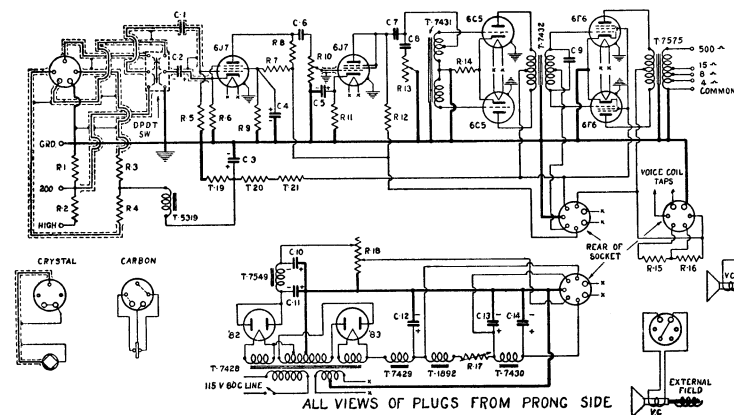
C-1
6J7
C-6
R8
R10
6J7
C7
C8
T-7431
6C5
T-7432
6F6
T-7575
500 ~
15 ~
8 ~
4 ~
COMMON
C2
R7
C5
R14
C9
DPDT SW
R5
R6
R9
C4
R11
R12
R13
6C5
6F6
GRD
C3
R1
R3
VOICE COIL TAPS
200
T-19
T-20
T-21
R2
R4
T-5319
HIGH
REAR OF SOCKET
C10
R18
CRYSTAL
CARBON
T-7549
R-15
R-16
VC
C-11
'82
'83
C-12
C-13
C-14
T-7428
T-7429
T-1892
R-17
T-7430
115 V 60C LINE
EXTERNAL FIELD
VC
ALL VIEWS OF PLUGS FROM PRONG SIDE